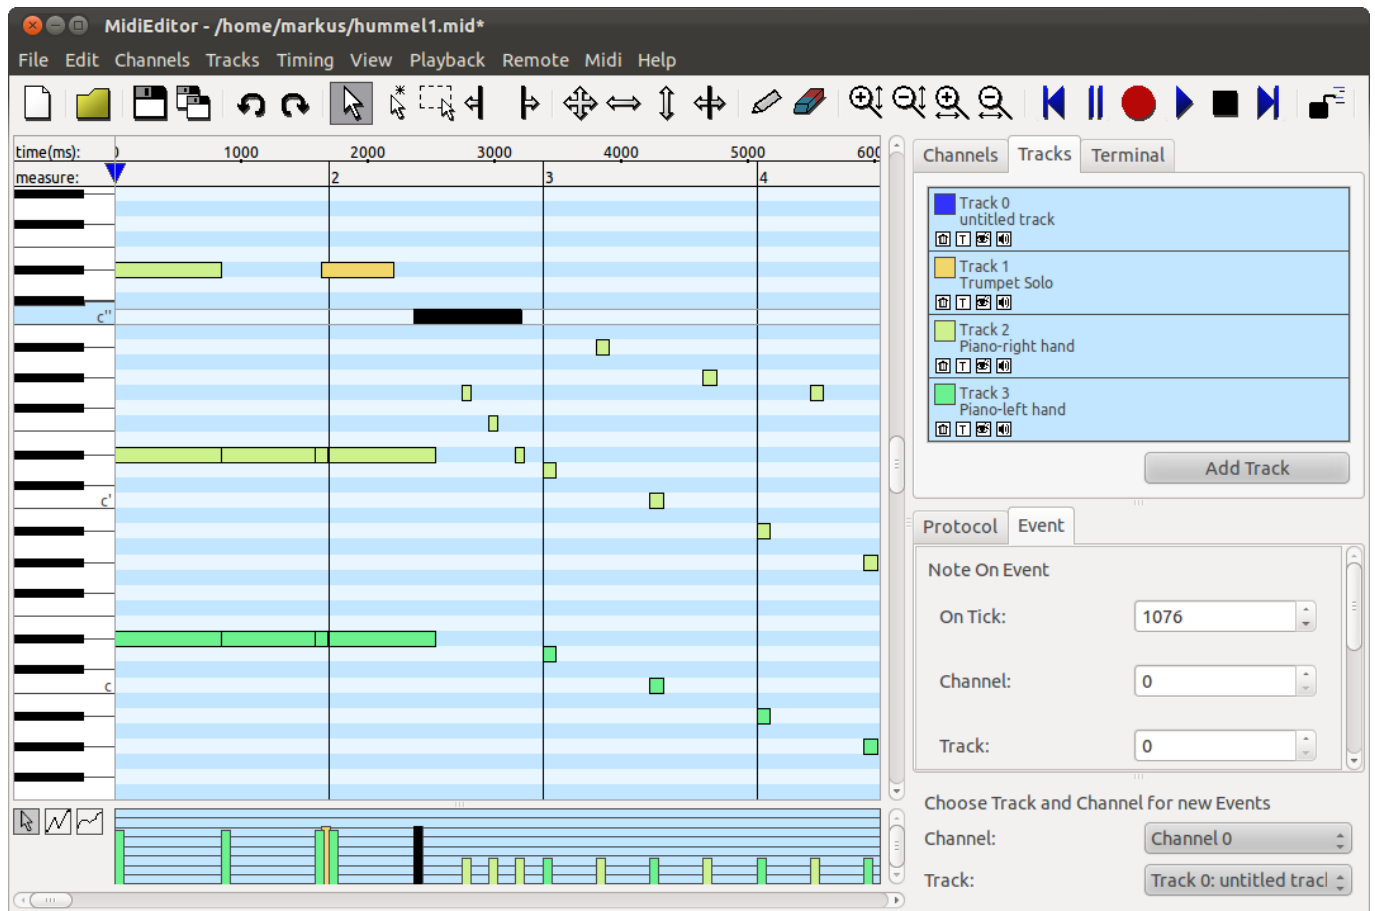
MidiEditor - /home/markus/hummel1.mid*

File Edit Channels Tracks Timing View Playback Remote Midi Help

time(ms): 0 1000 2000 3000 4000 5000 600
measure: 2 3 4

c''
c'
c

Channels Tracks Terminal

Track 0
untitled track

Track 1
Trumpet Solo

Track 2
Piano-right hand

Track 3
Piano-left hand

Add Track

Protocol Event

Note On Event

On Tick: 1076

Channel: 0

Track: 0

Choose Track and Channel for new Events

Channel: Channel 0

Track: Track 0: untitled tracl